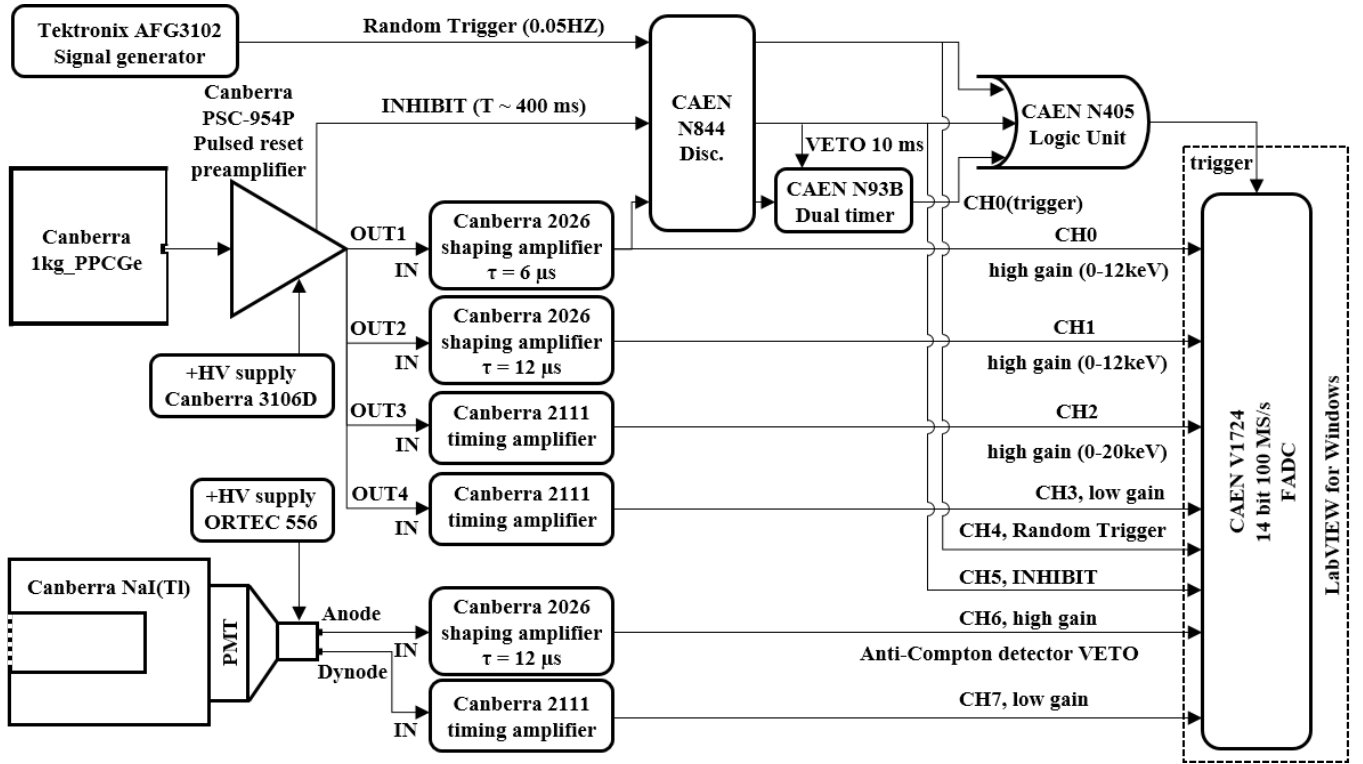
Tektronix AFG3102 Signal generator

Random Trigger (0.05HZ)

Canberra PSC-954P Pulsed reset preamplifier

INHIBIT (T ~ 400 ms)

CAEN N844 Disc.

CAEN N405 Logic Unit

VETO 10 ms

CAEN N93B Dual timer

trigger

CH0(trigger)

Canberra 1kg_PPCGe

OUT1

IN

Canberra 2026 shaping amplifier τ = 6 μs

CH0

high gain (0-12keV)

OUT2

IN

Canberra 2026 shaping amplifier τ = 12 μs

CH1

high gain (0-12keV)

+HV supply Canberra 3106D

OUT3

IN

Canberra 2111 timing amplifier

CH2

high gain (0-20keV)

+HV supply ORTEC 556

OUT4

IN

Canberra 2111 timing amplifier

CH3, low gain

CH4, Random Trigger

CH5, INHIBIT

Canberra NaI(Tl)

PMT

Anode

IN

Canberra 2026 shaping amplifier τ = 12 μs

CH6, high gain

Anti-Compton detector VETO

Dynode

IN

Canberra 2111 timing amplifier

CH7, low gain

CAEN V1724 14 bit 100 MS/s FADC

LabVIEW for Windows